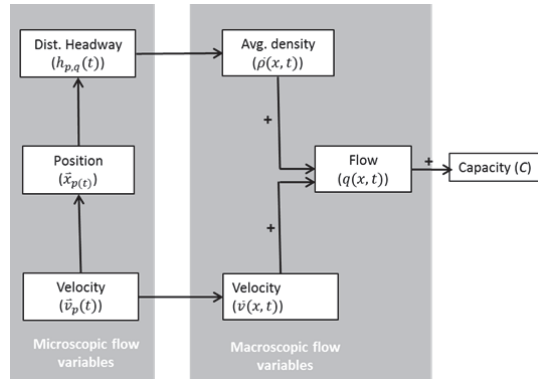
Dist. Headway
$(h_{p,q}(t))$

Avg. density
$(\bar{\rho}(x,t))$

Position
$(\vec{x}_{p(t)})$

+

Flow
$(q(x,t))$

+

Capacity $(C)$

+

Velocity
$(\vec{v}_p(t))$

Velocity
$(\bar{v}(x,t))$

Microscopic flow variables

Macroscopic flow variables